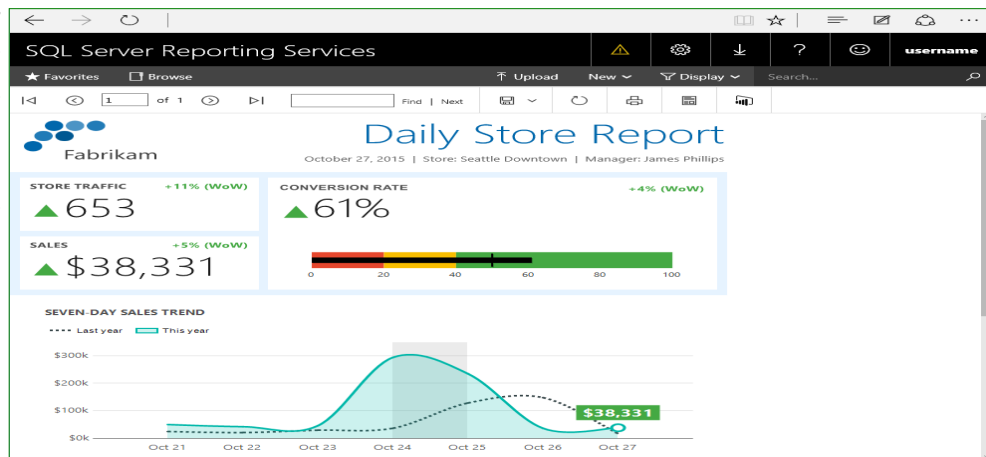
SQL Server Reporting Services

username

Favorites Browse

Upload New Display Search...

1 of 1 Find | Next

Fabrikam

Daily Store Report

October 27, 2015 | Store: Seattle Downtown | Manager: James Phillips

STORE TRAFFIC +11% (WoW)

653

SALES +5% (WoW)

$38,331

CONVERSION RATE +4% (WoW)

61%

0 20 40 60 80 100

SEVEN-DAY SALES TREND

Last year This year

$300k
$200k
$100k
$0k

$38,331

Oct 21 Oct 22 Oct 23 Oct 24 Oct 25 Oct 26 Oct 27